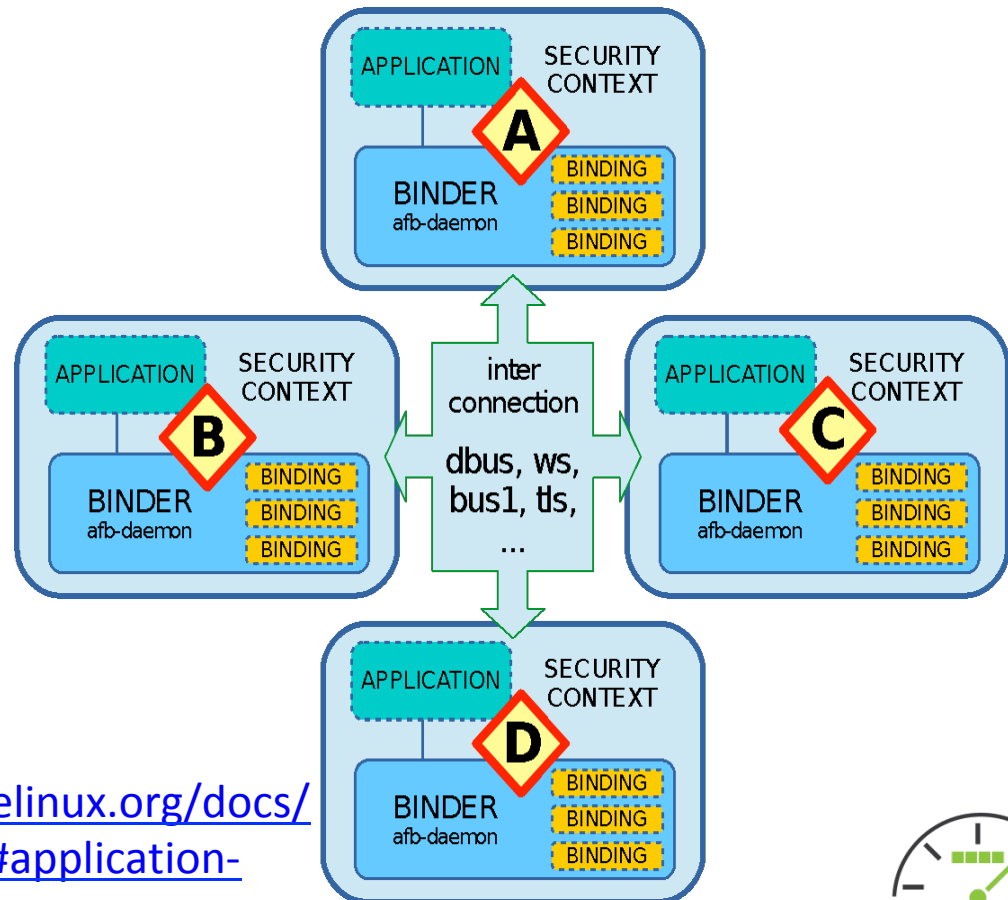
APPLICATION

SECURITY CONTEXT

A

BINDER
afb-daemon

BINDING
BINDING
BINDING

APPLICATION

SECURITY CONTEXT

B

BINDER
afb-daemon

BINDING
BINDING
BINDING

inter connection

dbus, ws, bus1, tls, ...

APPLICATION

SECURITY CONTEXT

C

BINDER
afb-daemon

BINDING
BINDING
BINDING

APPLICATION

SECURITY CONTEXT

D

BINDER
afb-daemon

BINDING
BINDING
BINDING

elinux.org/docs/
#application-